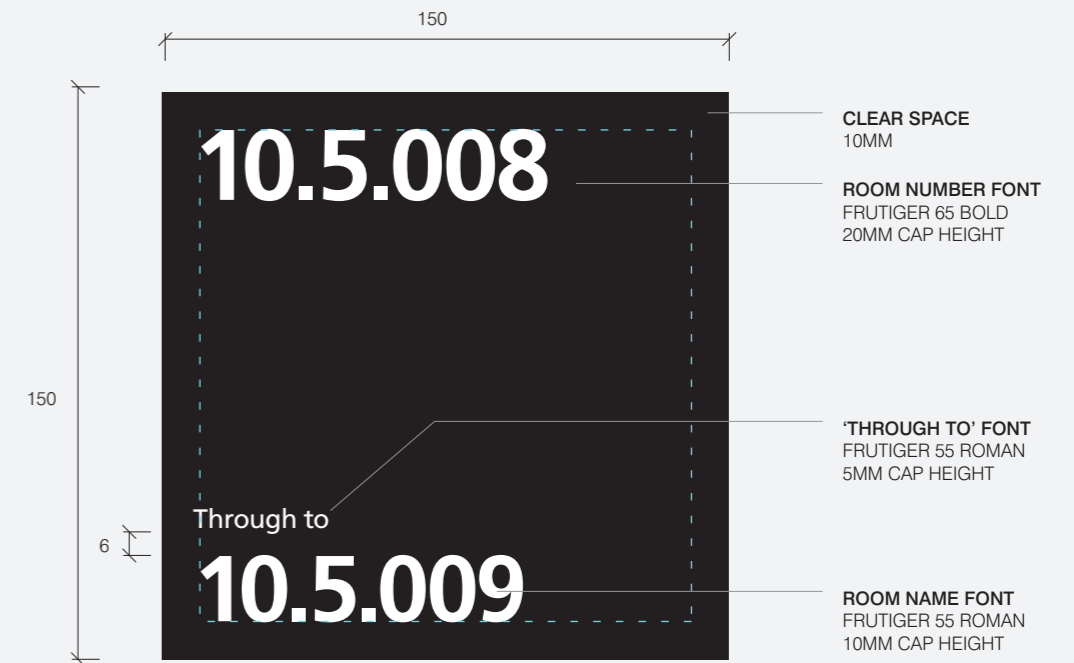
150

150

6

10.5.008

Through to

10.5.009

CLEAR SPACE
10MM

ROOM NUMBER FONT
FRUTIGER 65 BOLD
20MM CAP HEIGHT

‘THROUGH TO’ FONT
FRUTIGER 55 ROMAN
5MM CAP HEIGHT

ROOM NAME FONT
FRUTIGER 55 ROMAN
10MM CAP HEIGHT